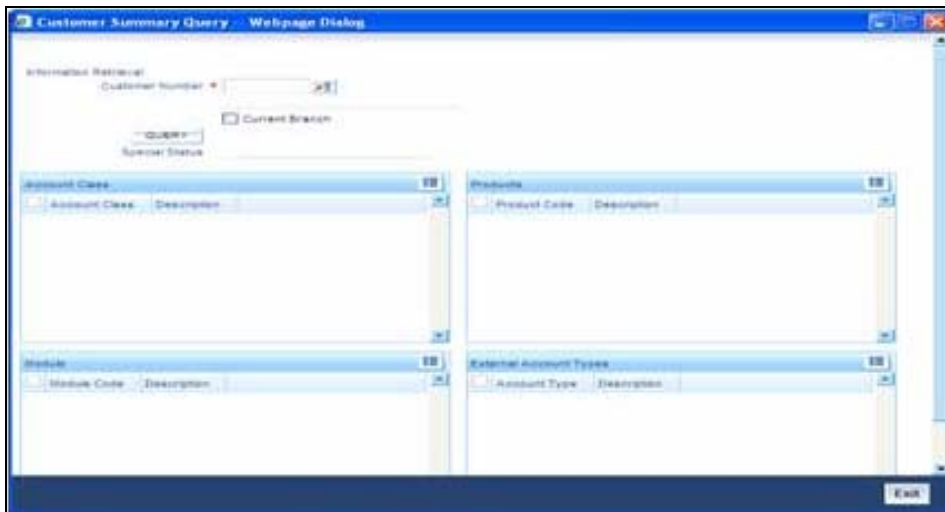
Customer Summary Query -- Webpage Dialog

Information Retrieval
Customer Number *

Current Branch

QUERY
Special Status

Account Class

| Account Class | Description |
|---|---|

Products

| Product Code | Description |
|---|---|

Module

| Module Code | Description |
|---|---|

External Account Types

| Account Type | Description |
|---|---|

Exit